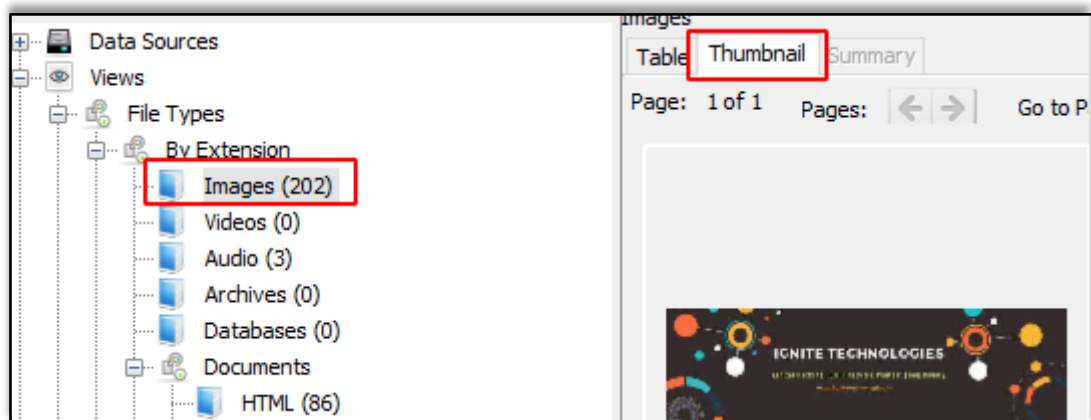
Data Sources
Views
File Types
By Extension
Images (202)
Videos (0)
Audio (3)
Archives (0)
Databases (0)
Documents
HTML (86)

Images
Table
Thumbnail
Summary
Page: 1 of 1
Pages:
Go to P

IGNITE TECHNOLOGIES
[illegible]
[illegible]